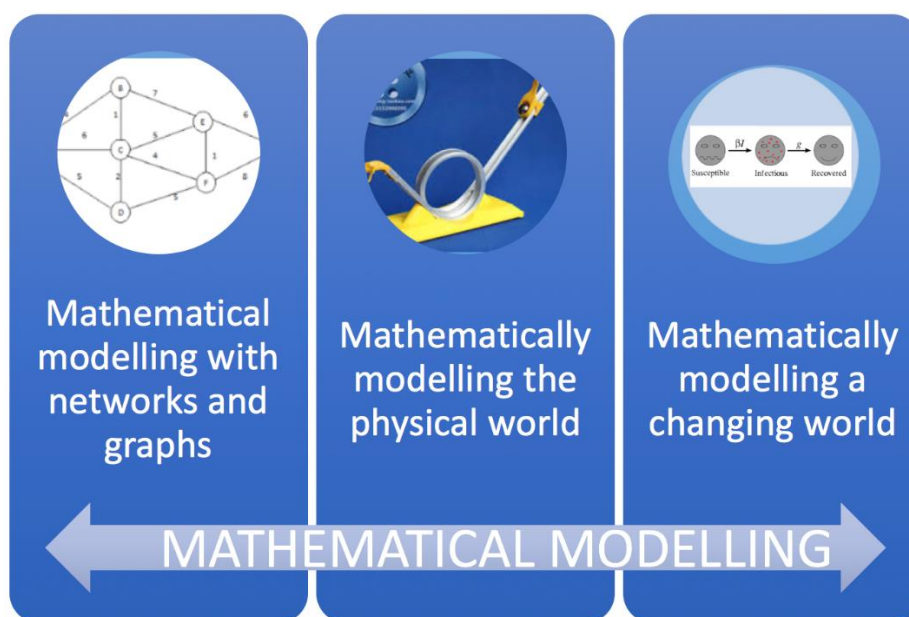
B
7
6
1
E
6
5
C
4
1
5
2
F
8
5
D

$\beta I$
$g$
Susceptible
Infectious
Recovered

Mathematical modelling with networks and graphs

Mathematically modelling the physical world

Mathematically modelling a changing world

MATHEMATICAL MODELLING